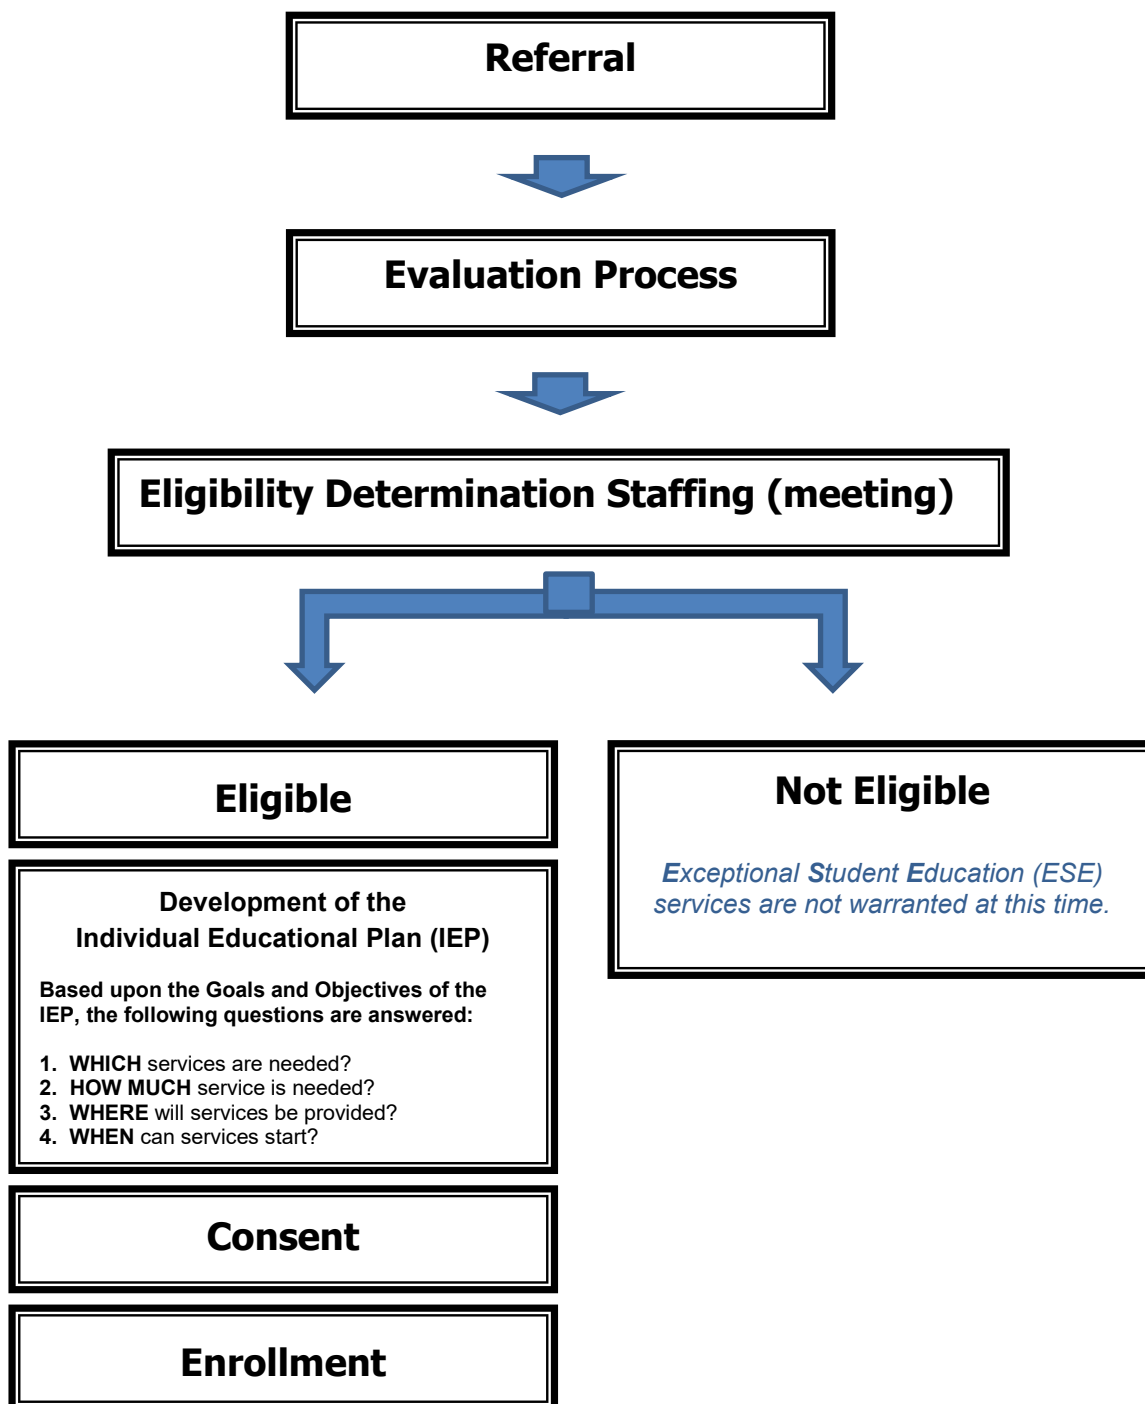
Referral

Evaluation Process

Eligibility Determination Staffing (meeting)

Eligible

Development of the
Individual Educational Plan (IEP)

Based upon the Goals and Objectives of the IEP, the following questions are answered:

1. WHICH services are needed?
2. HOW MUCH service is needed?
3. WHERE will services be provided?
4. WHEN can services start?

Consent

Enrollment

Not Eligible

Exceptional Student Education (ESE) services are not warranted at this time.